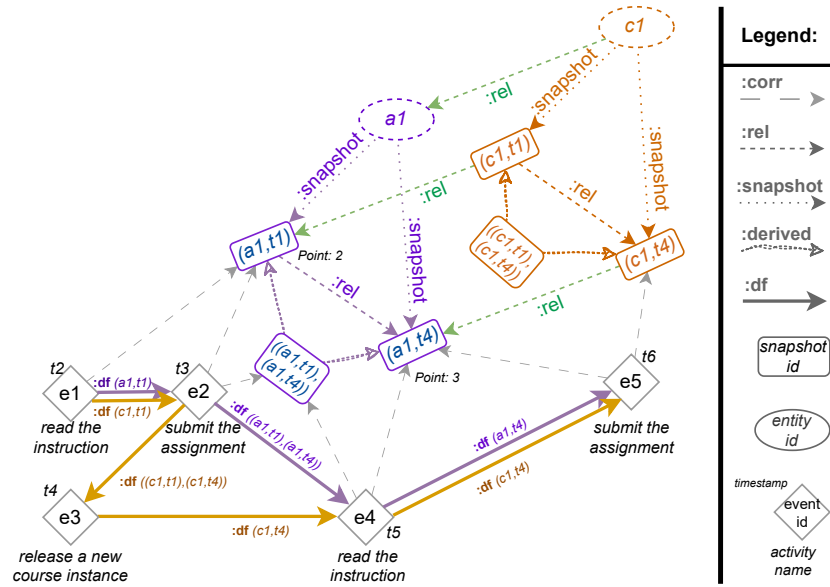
c1

a1

:rel

:snapshot

:snapshot

:snapshot

(c1,t1)

:rel

:rel

:snapshot

(a1,t1)

Point: 2

((c1,t1),(c1,t4))

(c1,t4)

:rel

:rel

((a1,t1),(a1,t4))

(a1,t4)

Point: 3

t2

e1

:df (a1,t1)

:df (c1,t1)

read the instruction

t3

e2

submit the assignment

:df ((a1,t1),(a1,t4))

t6

e5

submit the assignment

:df (a1,t4)

:df (c1,t4)

:df ((c1,t1),(c1,t4))

t4

e3

release a new course instance

:df (c1,t4)

e4

t5

read the instruction

Legend:

:corr

:rel

:snapshot

:derived

:df

snapshot id

entity id

timestamp

event id

activity name